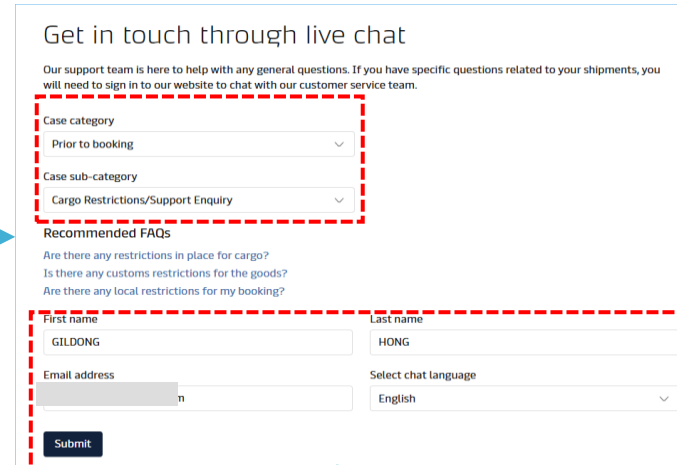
Get in touch through live chat

Our support team is here to help with any general questions. If you have specific questions related to your shipments, you will need to sign in to our website to chat with our customer service team.

Case category

Prior to booking

Case sub-category

Cargo Restrictions/Support Enquiry

Recommended FAQs

Are there any restrictions in place for cargo?

Is there any customs restrictions for the goods?

Are there any local restrictions for my booking?

First name

GILDONG

Last name

HONG

Email address

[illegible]m

Select chat language

English

Submit